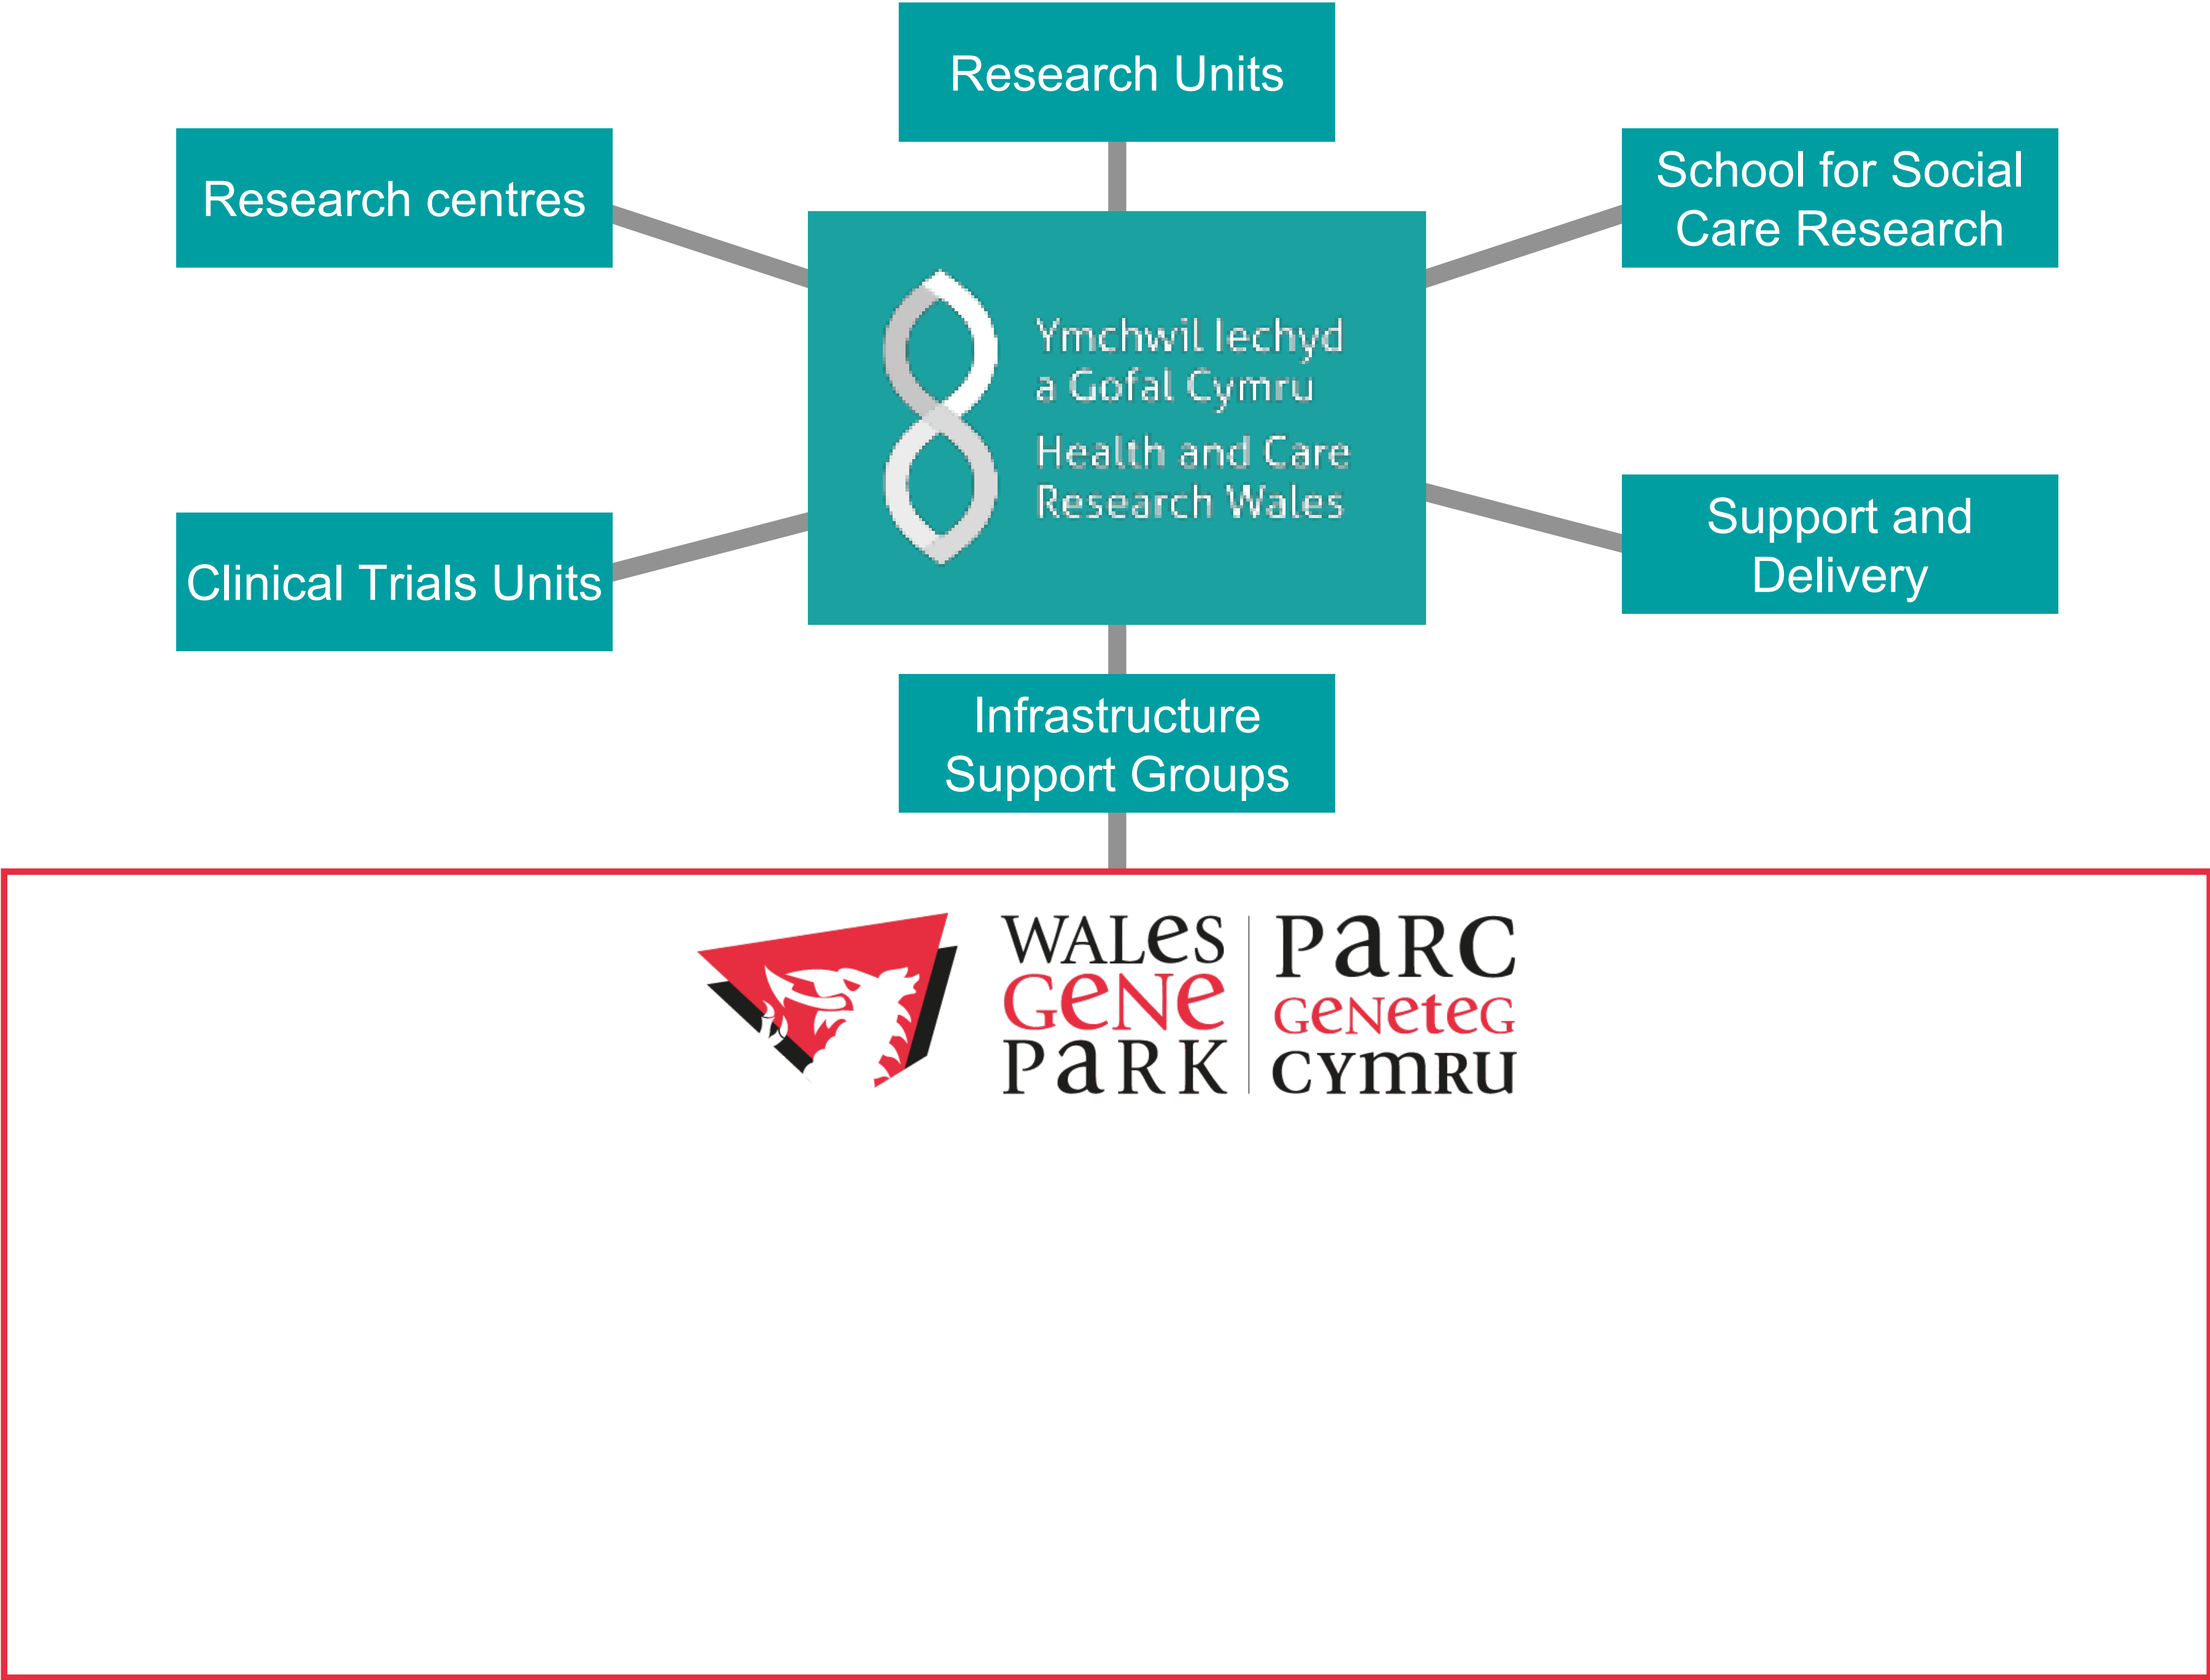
Research Units

Research centres

School for Social Care Research

Ymchwil Iechyd a Gofal Cymru
Health and Care Research Wales

Clinical Trials Units

Support and Delivery

Infrastructure Support Groups

WALES GENE PARK | PARC GENETEG CYMRU